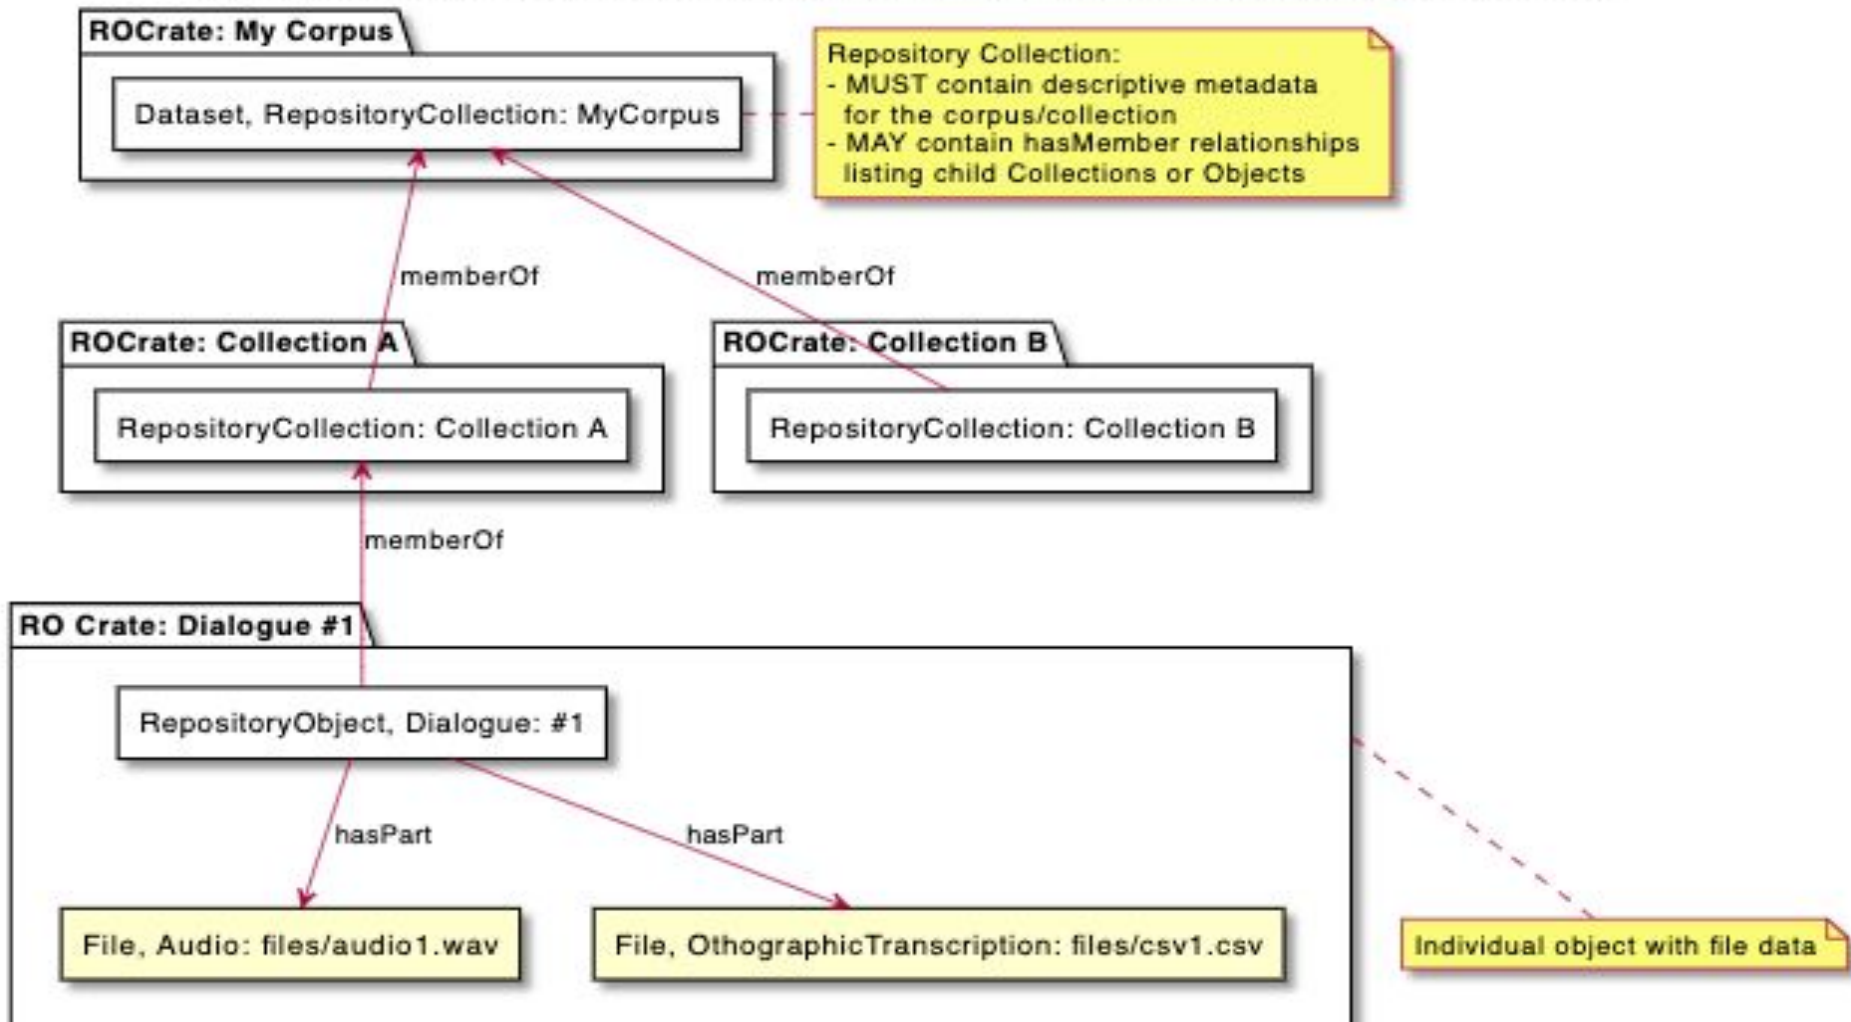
ROCrate: My Corpus

Dataset, RepositoryCollection: MyCorpus

Repository Collection:
- MUST contain descriptive metadata for the corpus/collection
- MAY contain hasMember relationships listing child Collections or Objects

memberOf

memberOf

ROCrate: Collection A

RepositoryCollection: Collection A

ROCrate: Collection B

RepositoryCollection: Collection B

memberOf

RO Crate: Dialogue #1

RepositoryObject, Dialogue: #1

hasPart

hasPart

File, Audio: files/audio1.wav

File, OthographicTranscription: files/csv1.csv

Individual object with file data